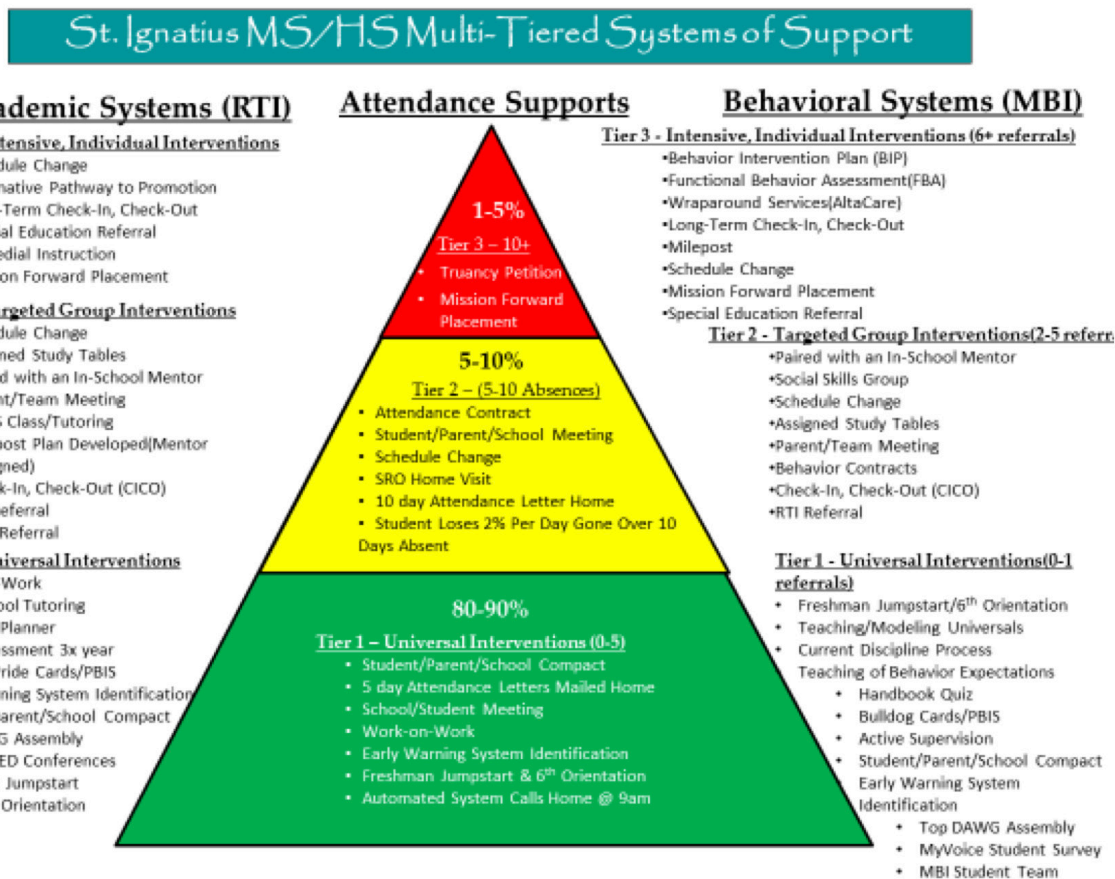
St. Ignatius MS/HS Multi-Tiered Systems of Support

ademic Systems (RTI)

tensive, Individual Interventions
dule Change
native Pathway to Promotion
-Term Check-In, Check-Out
al Education Referral
edial Instruction
on Forward Placement

argeted Group Interventions
dule Change
ned Study Tables
d with an In-School Mentor
nt/Team Meeting
S Class/Tutoring
ost Plan Developed(Mentor
gned)
k-In, Check-Out (CICO)
eferral
Referral

niversal Interventions
Work
ool Tutoring
Planner
ssment 3x year
ride Cards/PBIS
ning System Identification
arent/School Compact
S Assembly
ED Conferences
Jumpstart
Orientation

Attendance Supports

1-5%
Tier 3 – 10+
• Truancy Petition
• Mission Forward Placement

5-10%
Tier 2 – (5-10 Absences)
• Attendance Contract
• Student/Parent/School Meeting
• Schedule Change
• SRO Home Visit
• 10 day Attendance Letter Home
• Student Loses 2% Per Day Gone Over 10 Days Absent

80-90%
Tier 1 – Universal Interventions (0-5)
• Student/Parent/School Compact
• 5 day Attendance Letters Mailed Home
• School/Student Meeting
• Work-on-Work
• Early Warning System Identification
• Freshman Jumpstart & 6th Orientation
• Automated System Calls Home @ 9am

Behavioral Systems (MBI)

Tier 3 - Intensive, Individual Interventions (6+ referrals)
•Behavior Intervention Plan (BIP)
•Functional Behavior Assessment(FBA)
•Wraparound Services(AltaCare)
•Long-Term Check-In, Check-Out
•Milepost
•Schedule Change
•Mission Forward Placement
•Special Education Referral

Tier 2 - Targeted Group Interventions(2-5 referra
•Paired with an In-School Mentor
•Social Skills Group
•Schedule Change
•Assigned Study Tables
•Parent/Team Meeting
•Behavior Contracts
•Check-In, Check-Out (CICO)
•RTI Referral

Tier 1 - Universal Interventions(0-1 referrals)
• Freshman Jumpstart/6th Orientation
• Teaching/Modeling Universals
• Current Discipline Process
Teaching of Behavior Expectations
• Handbook Quiz
• Bulldog Cards/PBIS
• Active Supervision
• Student/Parent/School Compact
Early Warning System Identification
• Top DAWG Assembly
• MyVoice Student Survey
• MBI Student Team